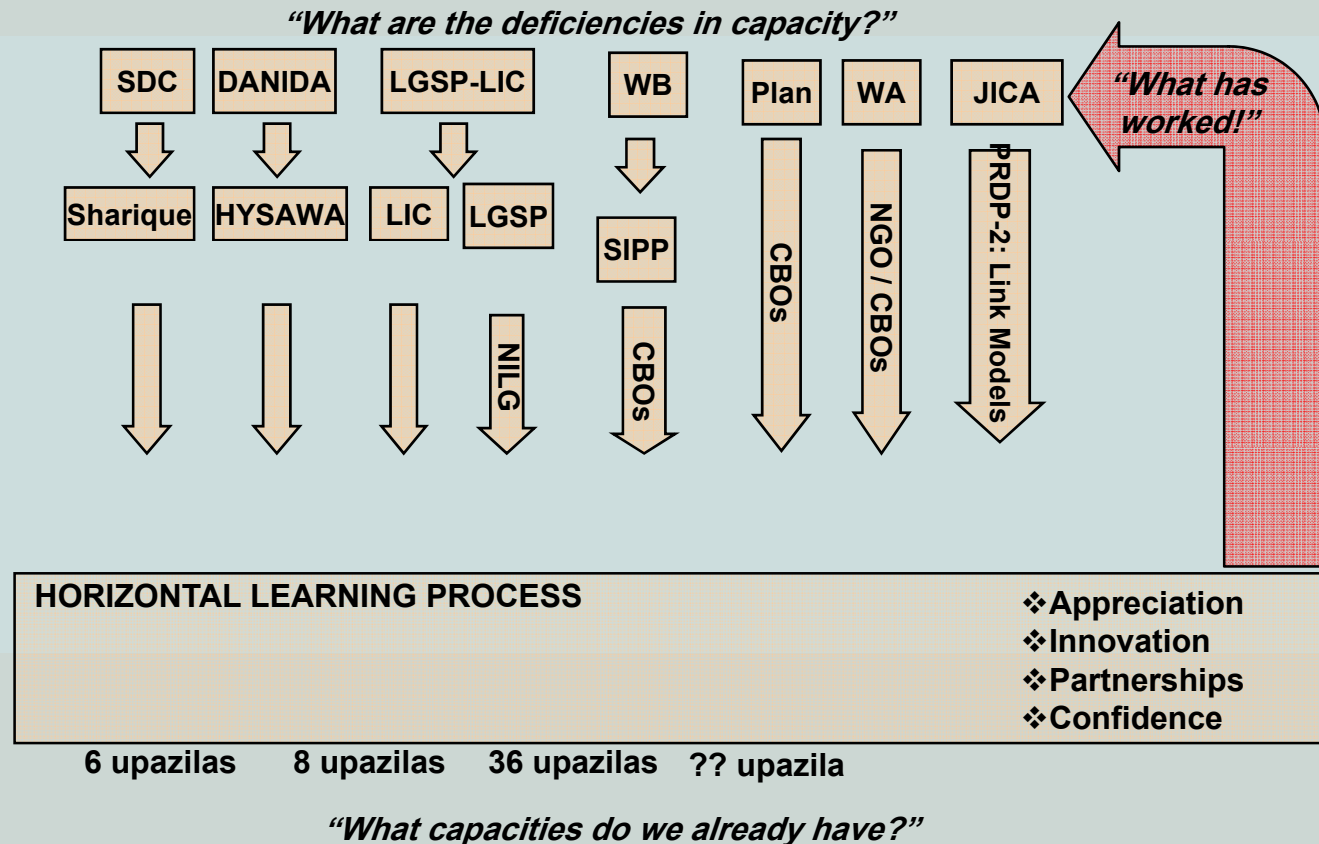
"What are the deficiencies in capacity?"

SDC

DANIDA

LGSP-LIC

WB

Plan

WA

JICA

"What has worked!"

Sharique

HYSAWA

LIC

LGSP

SIPP

CBOs

NGO / CBOs

PRDP-2: Link Models

NILG

CBOs

HORIZONTAL LEARNING PROCESS

❖Appreciation
❖Innovation
❖Partnerships
❖Confidence

6 upazilas 8 upazilas 36 upazilas ?? upazila

"What capacities do we already have?"